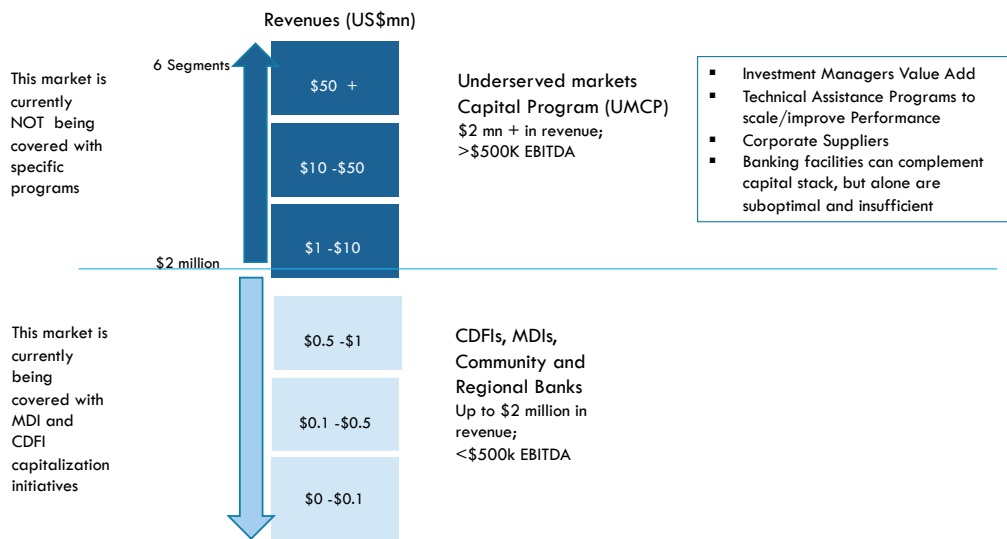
Revenues (US$mn)

This market is currently NOT being covered with specific programs

6 Segments

$50 +

$10 -$50

$1 -$10

$2 million

Underserved markets Capital Program (UMCP)
$2 mn + in revenue;
>$500K EBITDA

- Investment Managers Value Add
- Technical Assistance Programs to scale/improve Performance
- Corporate Suppliers
- Banking facilities can complement capital stack, but alone are suboptimal and insufficient

This market is currently being covered with MDI and CDFI capitalization initiatives

$0.5 -$1

$0.1 -$0.5

$0 -$0.1

CDFIs, MDIs, Community and Regional Banks
Up to $2 million in revenue;
<$500k EBITDA